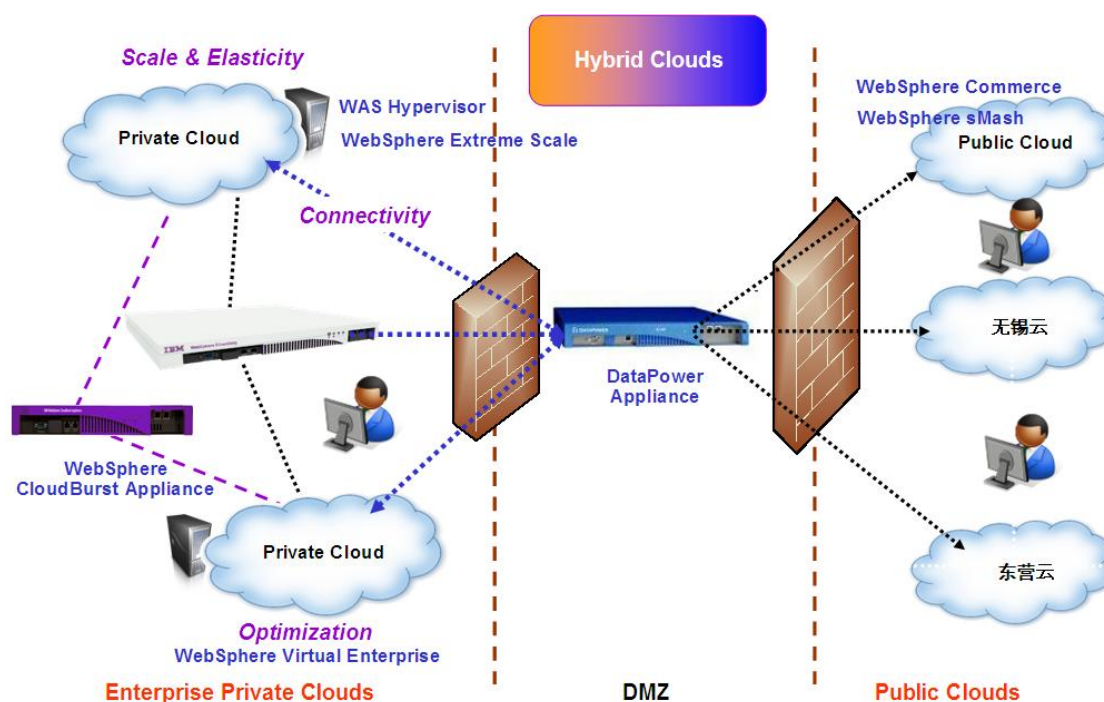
Hybrid Clouds

Scale & Elasticity

Private Cloud

WAS Hypervisor

WebSphere Extreme Scale

Connectivity

IBM

WebSphere CloudBurst Appliance

Private Cloud

Optimization

WebSphere Virtual Enterprise

DataPower Appliance

WebSphere Commerce

WebSphere sMash

Public Cloud

无锡云

东营云

Enterprise Private Clouds

DMZ

Public Clouds